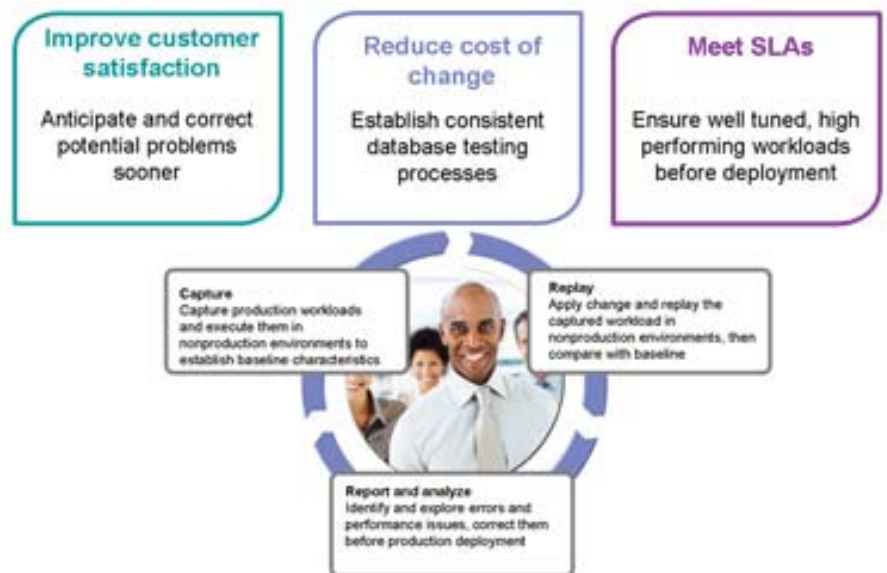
Improve customer satisfaction

Anticipate and correct potential problems sooner

Reduce cost of change

Establish consistent database testing processes

Meet SLAs

Ensure well tuned, high performing workloads before deployment

Capture
Capture production workloads and execute them in nonproduction environments to establish baseline characteristics

Replay
Apply change and replay the captured workload in nonproduction environments, then compare with baseline

Report and analyze
Identify and explore errors and performance issues, correct them before production deployment